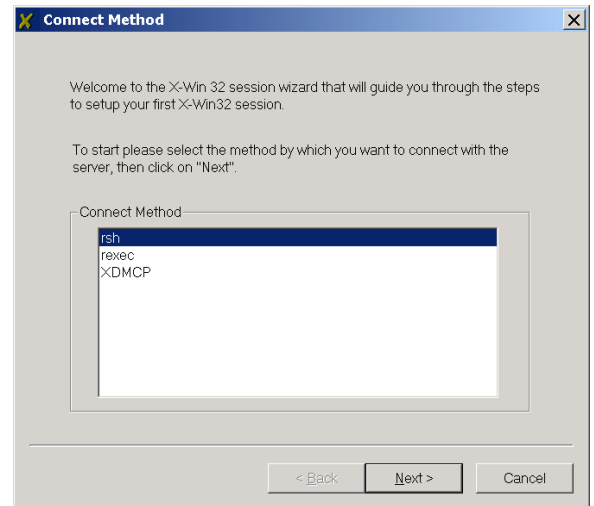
Connect Method

Welcome to the X-Win 32 session wizard that will guide you through the steps to setup your first X-Win32 session.

To start please select the method by which you want to connect with the server, then click on "Next".

Connect Method

rsh
rexec
XDMCP

< Back
Next >
Cancel